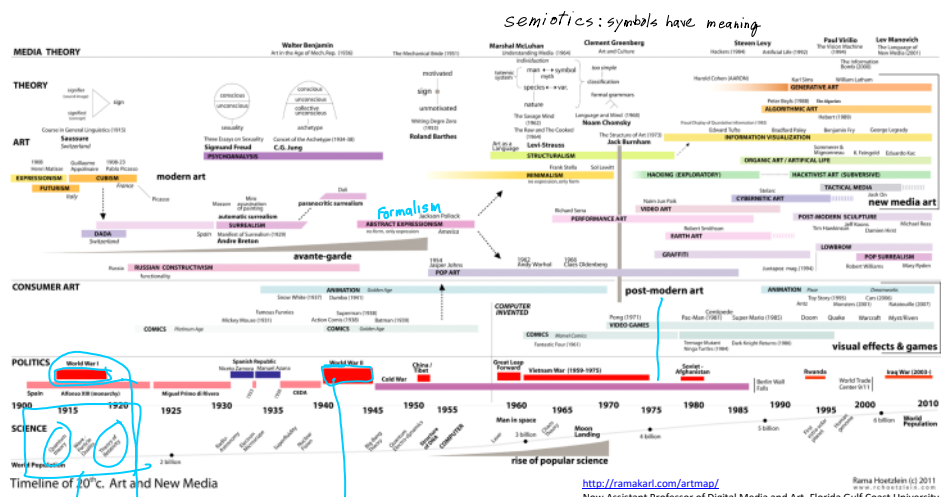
semiotics: symbols have meaning

MEDIA THEORY
Walter Benjamin
Art in the Age of Mech.Rep. (1936)
The Mechanical Bride (1951)
Marshal McLuhan
Understanding Media (1964)
Clement Greenberg
Art and Culture
Steven Levy
Hackers (1984)
Artificial Life (1992)
Paul Virilio
The Vision Machine (1994)
Lev Manovich
The Language of New Media (2001)
The Information Bomb (2000)

THEORY
signifier
signified
sign
Course in General Linguistics (1913)
Saussure
Switzerland
conscious
unconscious
sexuality
Three Essays on Sexuality
Sigmund Freud
conscious
unconscious
collective unconscious
archetype
Concept of the Archetype (1934-38)
C.G. Jung
PSYCHOANALYSIS
motivated
sign
unmotivated
Writing Degree Zero (1953)
Roland Barthes
individuation
totemic system
man ↔ symbol
myth
species ↔ var.
nature
The Savage Mind (1962)
The Raw and The Cooked (1964)
Levi-Strauss
STRUCTURALISM
too simple
classification
formal grammars
Language and Mind (1968)
Noam Chomsky
The Structure of Art (1973)
Jack Burnham
Harold Cohen (AARON)
Karl Sims
William Latham
GENERATIVE ART
Peter Beyls (1988)
The Algorists
ALGORITHMIC ART
Herbert (1980)
Edward Tufte
Bradford Paley
Benjamin Fry
George Legrady
INFORMATION VISUALIZATION
ORGANIC ART / ARTIFICIAL LIFE
HACKING (EXPLORATORY)
HACKTIVIST ART (SUBVERSIVE)

ART
1905 Henri Matisse
Guillaume Apollinaire
1909-23 Pablo Picasso
EXPRESSIONISM
CUBISM
France
FUTURISM
Italy
modern art
Picasso
DADA
Switzerland
Masson
Miro
automatic surrealism
Dali
paranoiactic surrealism
SURREALISM
Spain
Manifest of Surrealism (1924)
Andre Breton
Formalism
Jackson Pollock
ABSTRACT EXPRESSIONISM
America
avante-garde
Russia
RUSSIAN CONSTRUCTIVISM
functionality
Art as a Language
Frank Stella
Sol Lewitt
MINIMALISM
Richard Serra
PERFORMANCE ART
Nam Jun Paik
VIDEO ART
Robert Smithson
EARTH ART
GRAFFITI
Juxtapoz mag. (1994)
CYBERNETIC ART
TACTICAL MEDIA
new media art
POST-MODERN SCULPTURE
LOWBROW
POP SURREALISM
Robert Williams
Mary Ryden
1954 Jasper Johns
1962 Andy Warhol
1960 Claes Oldenburg
POP ART

CONSUMER ART
ANIMATION
Golden Age
Snow White (1937)
Dumbo (1941)
COMICS
Platinum Age
Superman (1938)
Action Comic (1938)
Batman (1939)
COMICS
Golden Age
COMPUTER INVENTED
COMICS
Marvel Comics
Fantastic Four (1961)
post-modern art
Pong (1971)
VIDEO GAMES
Pac-Man (1981)
Super Mario (1985)
Doom
Quake
Warcraft
Myst/Riven
Teenage Mutant Ninja Turtles (1984)
Dark Knight Returns (1986)
ANIMATION
Toy Story (1995)
Cars (2006)
Ratatouille (2007)
visual effects & games

POLITICS
World War I
Spain
Alfonso XIII (monarchy)
Miguel Primo di Rivera
Spanish Republic
Manuel Azana
CEDA
World War II
China / Tibet
Cold War
Great Leap Forward
Vietnam War (1959-1975)
Soviet - Afghanistan
Berlin Wall Falls
Rwanda
World Trade Center 9/11
Iraq War (2003-)

1900 1915 1920 1925 1930 1935 1940 1945 1950 1955 1960 1965 1970 1975 1980 1985 1990 1995 2000 2010

SCIENCE
COMPUTER
Man in space
3 billion
Moon Landing
4 billion
5 billion
6 billion
World Population
World Population
2 billion
rise of popular science

Timeline of 20$^{th}$c. Art and New Media
http://ramakarl.com/artmap/
Rama Hoetzlein (c) 2011
New Assistant Professor of Digital Media and Art, Florida Gulf Coast University